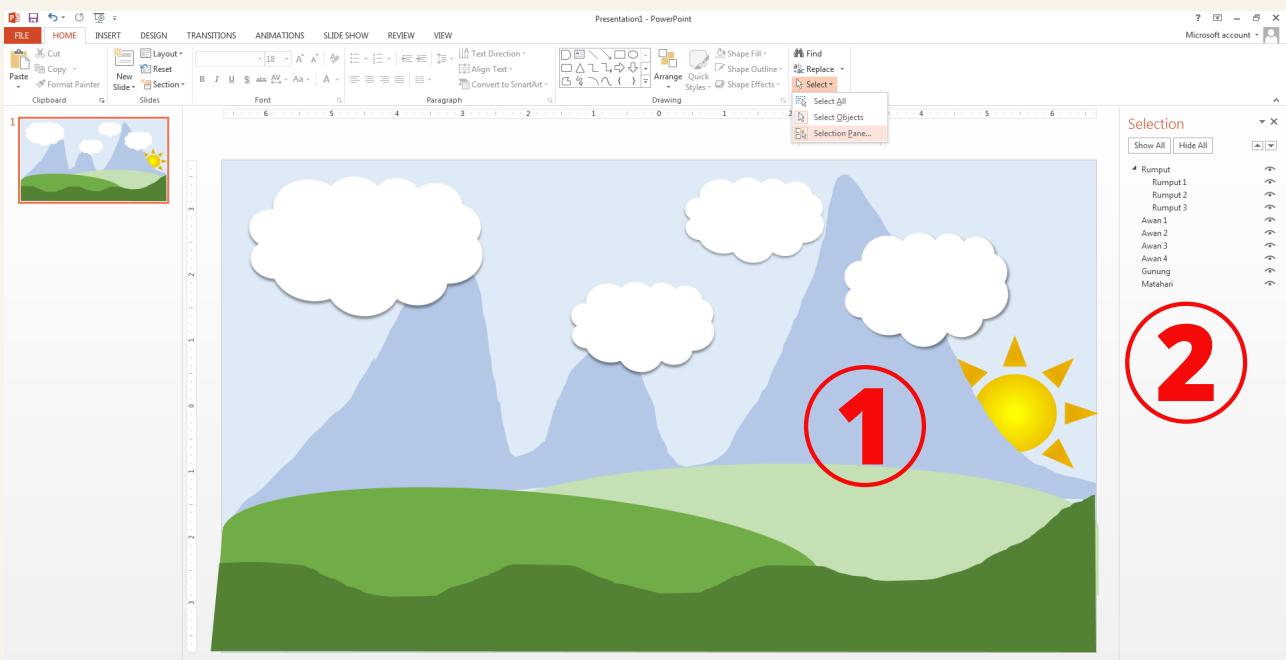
Presentation1 - PowerPoint

? – ✕

FILE HOME INSERT DESIGN TRANSITIONS ANIMATIONS SLIDE SHOW REVIEW VIEW

Microsoft account

Paste

Cut

Copy

Format Painter

Clipboard

New Slide

Layout

Reset

Section

Slides

18

B I U S abc AV Aa A

Font

Text Direction

Align Text

Convert to SmartArt

Paragraph

Arrange

Quick Styles

Shape Fill

Shape Outline

Shape Effects

Drawing

Find

Replace

Select

Select All

Select Objects

Selection Pane...

1

Selection

Show All

Hide All

Rumput

Rumput 1

Rumput 2

Rumput 3

Awan 1

Awan 2

Awan 3

Awan 4

Gunung

Matahari

6 5 4 3 2 1 0 1 2 3 4 5 6

3 2 1 0 1 2 3

①

②